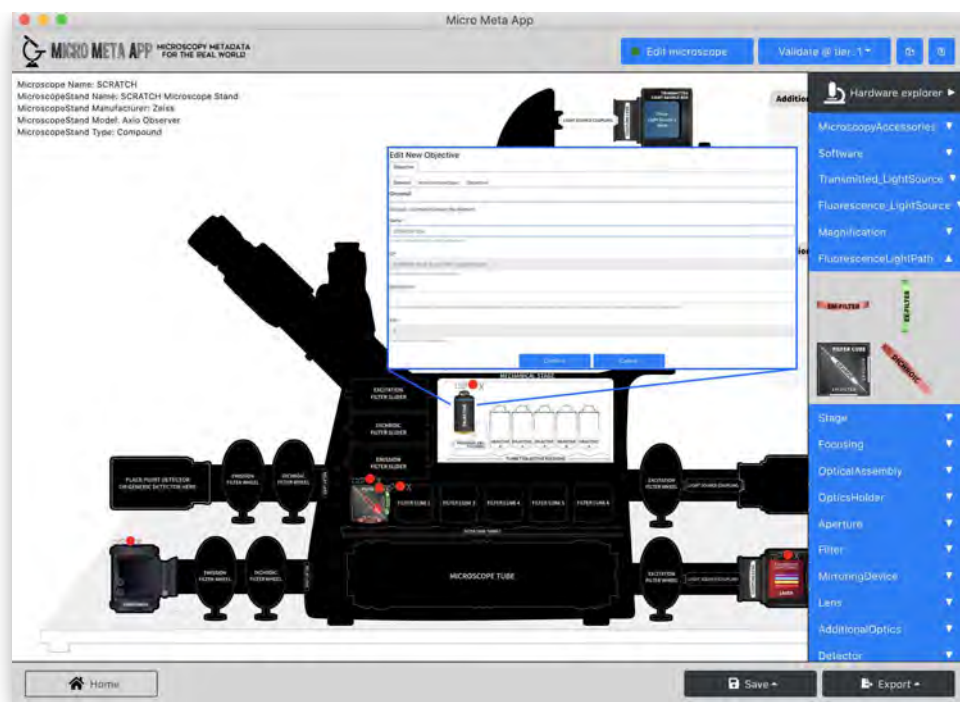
Micro Meta App

MICRO META APP MICROSCOPY METADATA FOR THE REAL WORLD

Edit microscope

Validate @ tier 1

Microscope Name: SCRATCH
MicroscopeStand Name: SCRATCH Microscope Stand
MicroscopeStand Manufacturer: Zeiss
MicroscopeStand Model: Axio Observer
MicroscopeStand Type: Compound

Edit New Objective

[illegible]

Confirm

Cancel

EXCITATION FILTER SLIDER

DICHROIC FILTER SLIDER

EMISSION FILTER SLIDER

MECHANICAL STAGE

TURRET

PLACE POINT DETECTOR OR GENERIC DETECTOR HERE

EMISSION FILTER WHEEL

DICHROIC FILTER WHEEL

FILTER CUBE 2

FILTER CUBE 3

FILTER CUBE 4

FILTER CUBE 5

FILTER CUBE 6

EXCITATION FILTER WHEEL

LIGHT SOURCE COUPLING

MICROSCOPE TUBE

EMISSION FILTER WHEEL

DICHROIC FILTER WHEEL

EXCITATION FILTER WHEEL

LIGHT SOURCE COUPLING

CAMERA

LASER

Additi

Hardware explorer

MicroscopyAccessories

Software

Transmitted_LightSource

Fluorescence_LightSource

Magnification

FluorescenceLightPath

EM FILTER

EX FILTER

FILTER CUBE

DICHROIC

Stage

Focusing

OpticalAssembly

OpticsHolder

Aperture

Filter

MirroringDevice

Lens

AdditionalOptics

Detector

Home

Save

Export